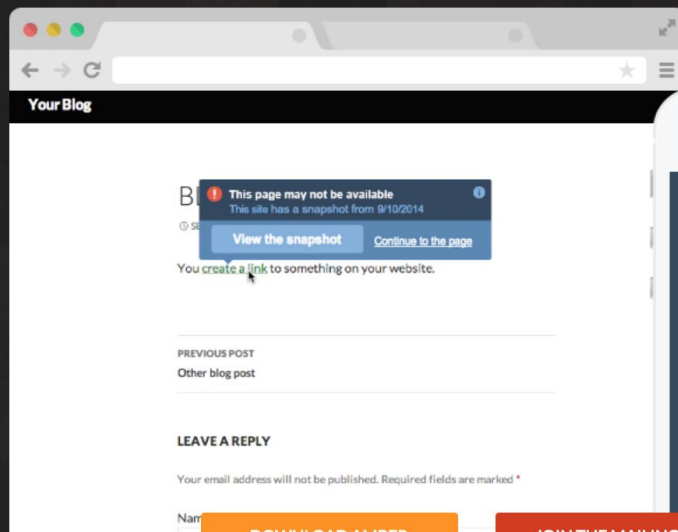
Your Blog

Bl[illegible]

This page may not be available
This site has a snapshot from 9/10/2014

View the snapshot

Continue to the page

You create a link to something on your website.

PREVIOUS POST
Other blog post

LEAVE A REPLY

Your email address will not be published. Required fields are marked *

Nam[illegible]

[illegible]

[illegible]